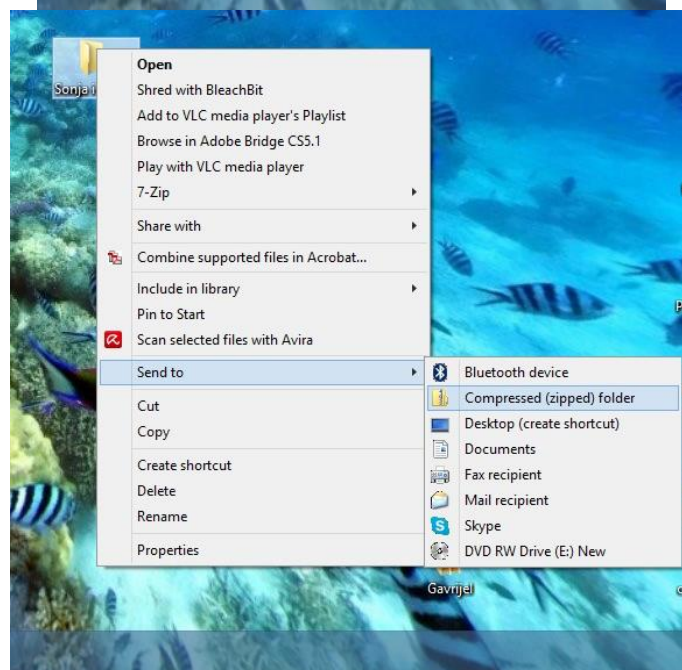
Sonja i

Open
Shred with BleachBit
Add to VLC media player's Playlist
Browse in Adobe Bridge CS5.1
Play with VLC media player
7-Zip

Share with

Combine supported files in Acrobat...

Include in library
Pin to Start
Scan selected files with Avira

Send to

Cut
Copy

Create shortcut
Delete
Rename

Properties

Bluetooth device
Compressed (zipped) folder
Desktop (create shortcut)
Documents
Fax recipient
Mail recipient
Skype
DVD RW Drive (E:) New

Gavrijel